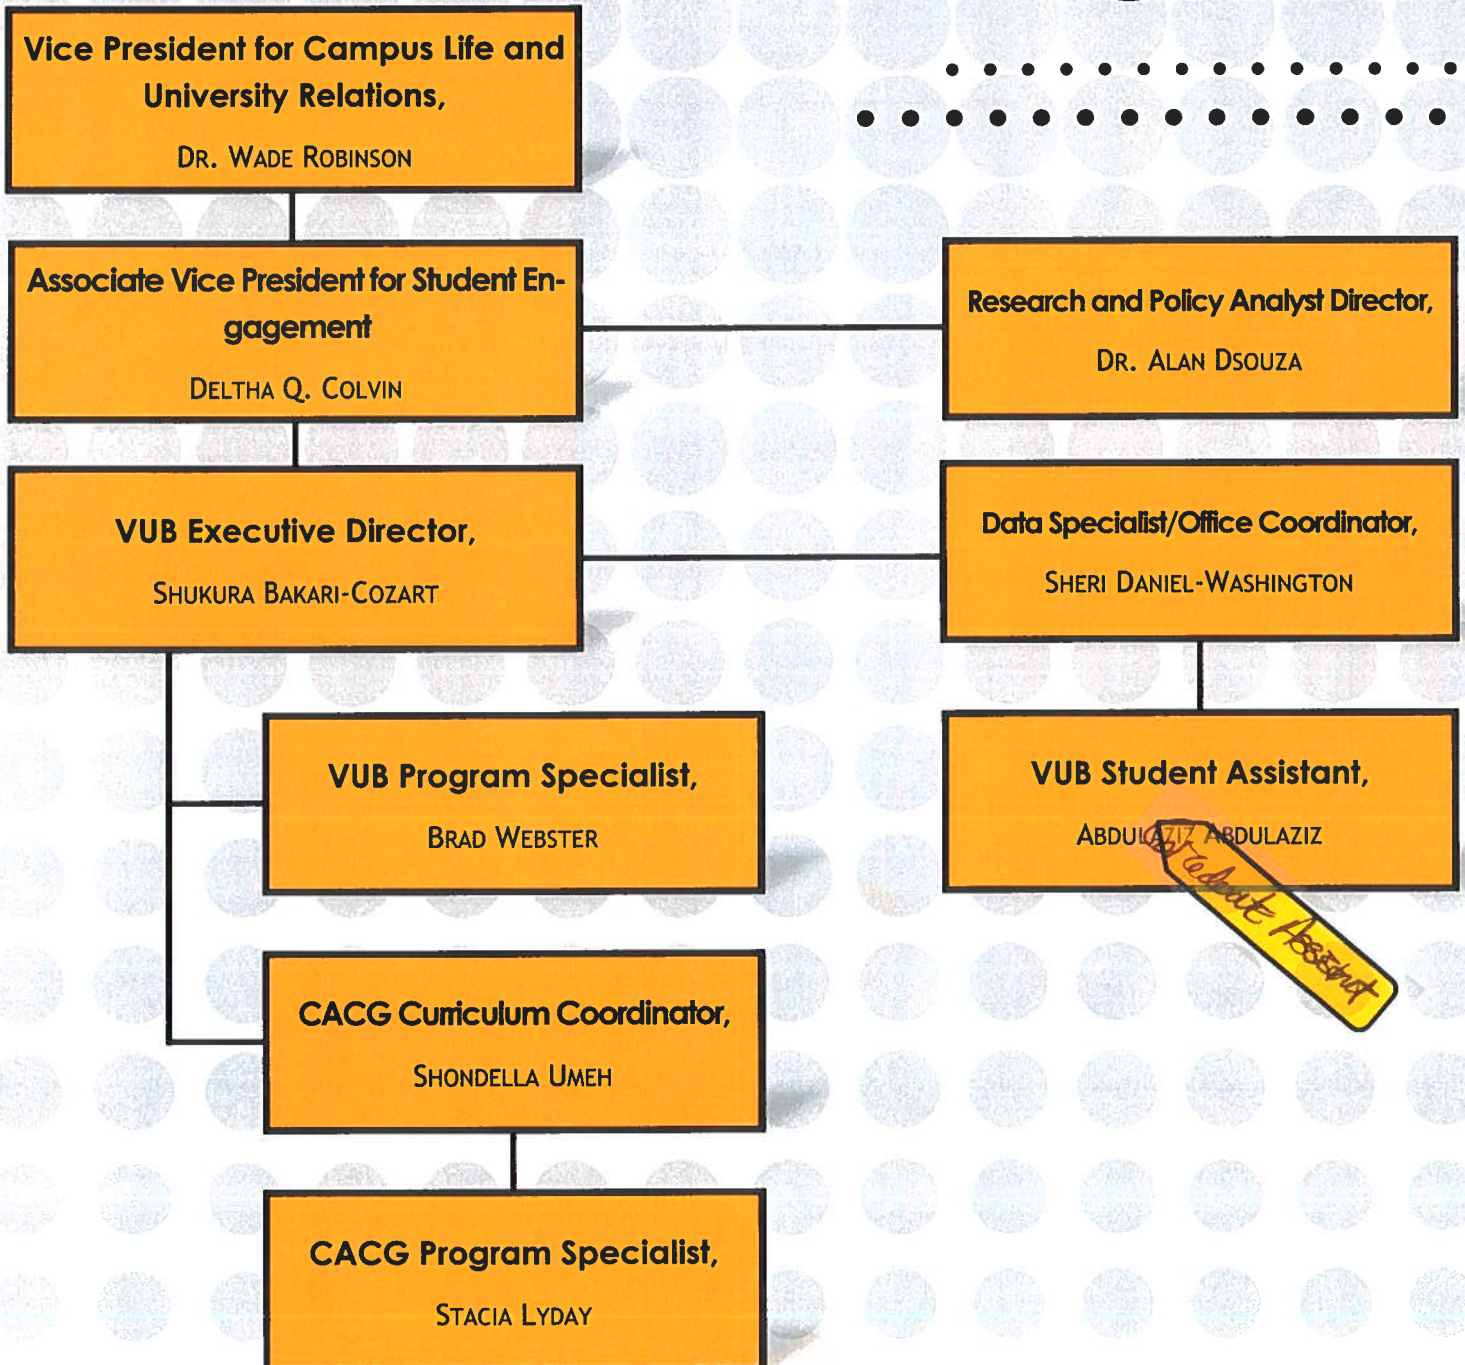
Vice President for Campus Life and University Relations,

Dr. Wade Robinson

Associate Vice President for Student Engagement

Deltha Q. Colvin

Research and Policy Analyst Director,

Dr. Alan Dsouza

VUB Executive Director,

Shukura Bakari-Cozart

Data Specialist/Office Coordinator,

Sheri Daniel-Washington

VUB Program Specialist,

Brad Webster

VUB Student Assistant,

Abdulaziz Abdulaziz

Graduate Assistant

CACG Curriculum Coordinator,

Shondella Umeh

CACG Program Specialist,

Stacia Lyday